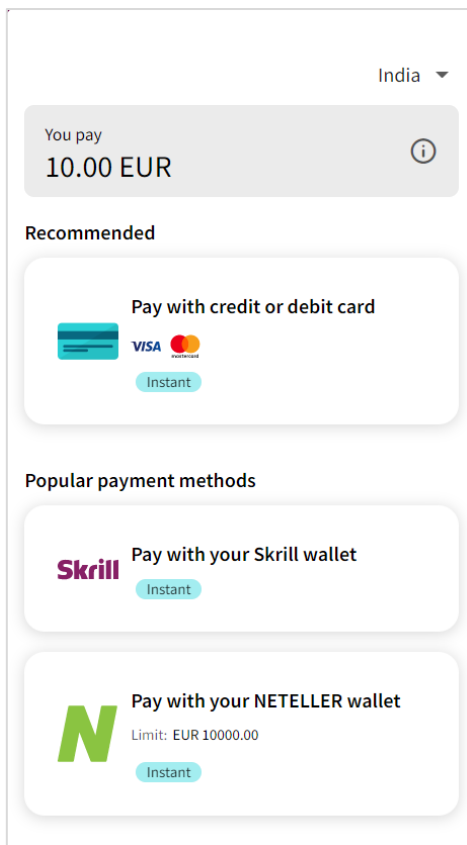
India

You pay
10.00 EUR

Recommended

Pay with credit or debit card
VISA mastercard
Instant

Popular payment methods

Skrill
Pay with your Skrill wallet
Instant

Pay with your NETELLER wallet
Limit: EUR 10000.00
Instant